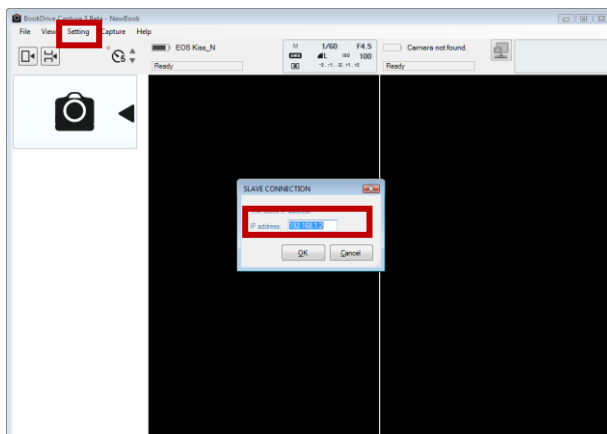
BookDrive Capture 3 Beta - NewBook

File View Setting Capture Help

5

EOS Kiss_N

Ready

M 1/60 F4.5

L 100

-2..-1..0..+1..+2

Camera not found.

Ready

SLAVE CONNECTION

IP address: 192.168.1.2

OK Cancel